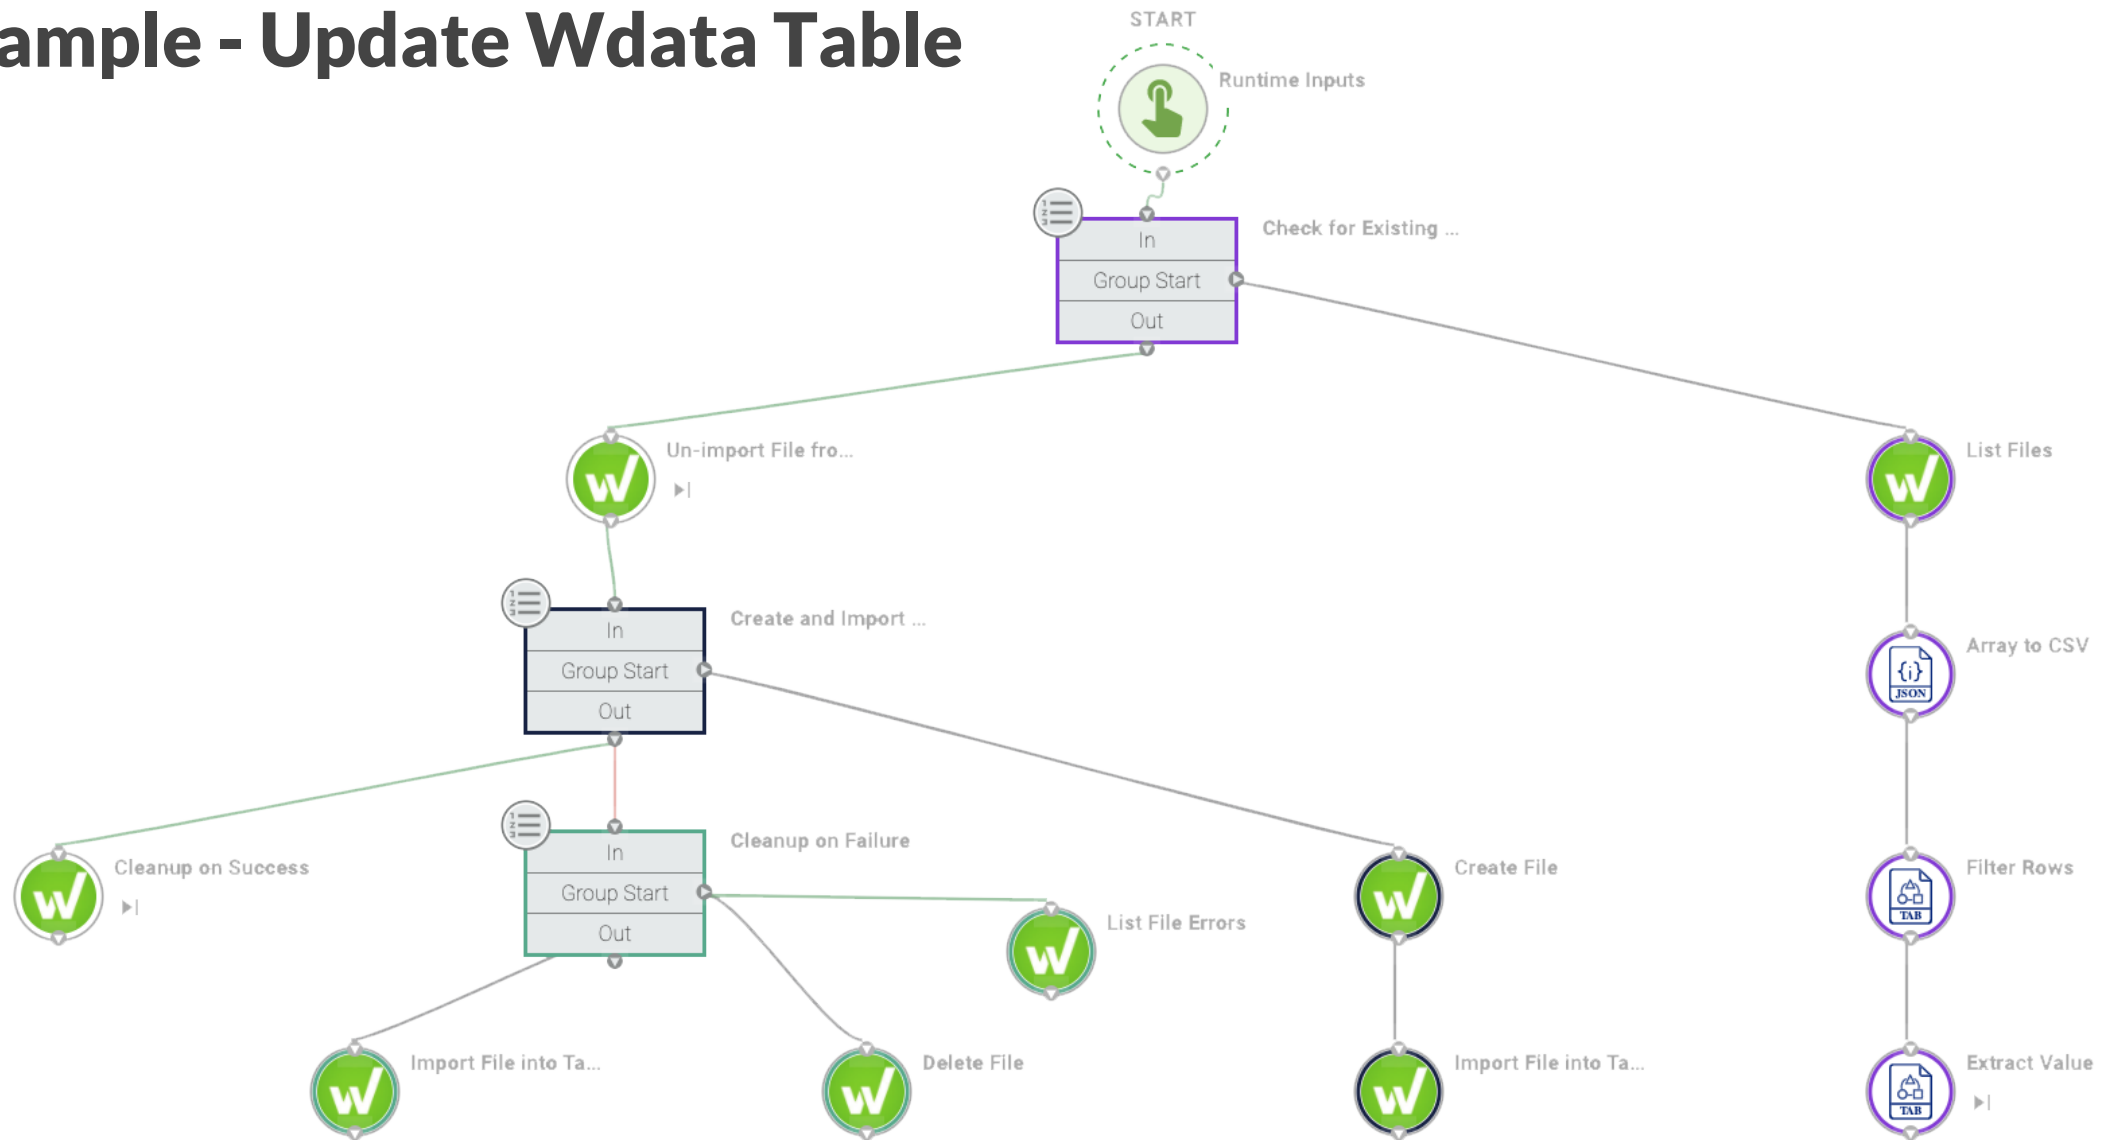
ample - Update Wdata Table

START

Runtime Inputs

Check for Existing ...

In
Group Start
Out

Un-import File fro...

List Files

Create and Import ...

In
Group Start
Out

Array to CSV

{i}
JSON

Cleanup on Success

Cleanup on Failure

In
Group Start
Out

Create File

Filter Rows

TAB

List File Errors

Import File into Ta...

Delete File

Import File into Ta...

Extract Value

TAB